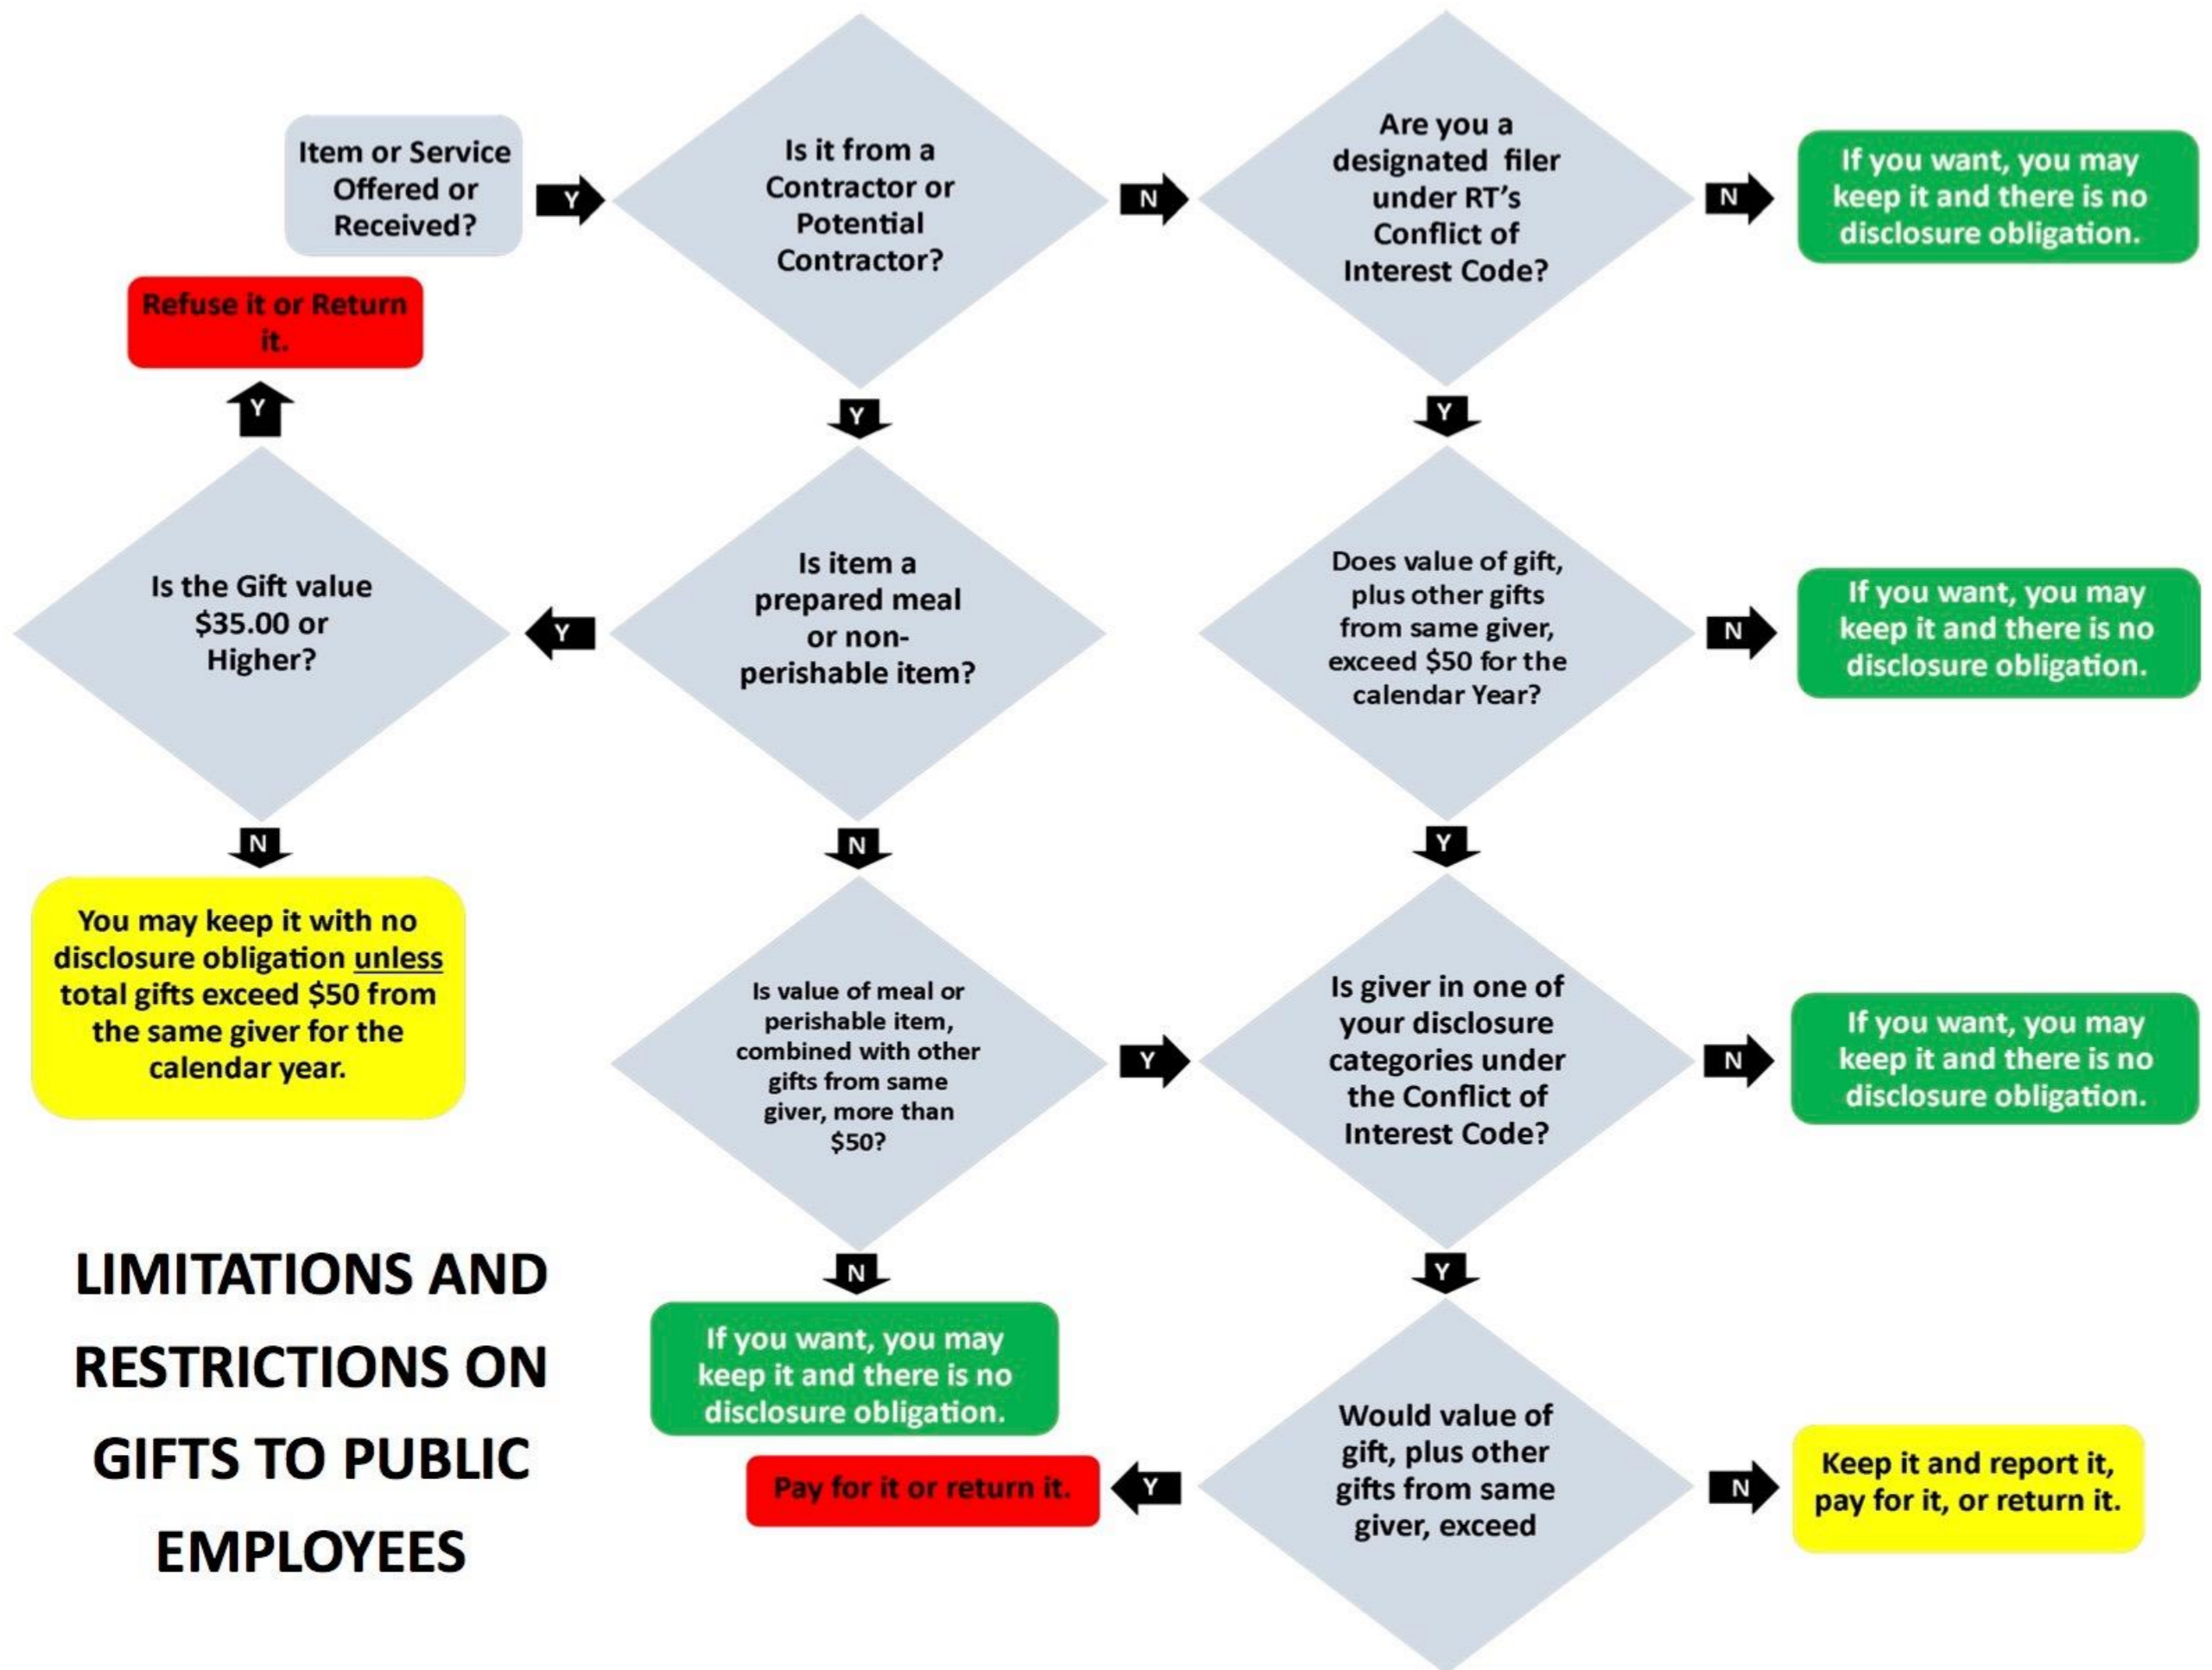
Item or Service Offered or Received?

Y

Is it from a Contractor or Potential Contractor?

N

Are you a designated filer under RT's Conflict of Interest Code?

N

If you want, you may keep it and there is no disclosure obligation.

Refuse it or Return it.

Y

Y

Y

Is the Gift value $35.00 or Higher?

Y

Is item a prepared meal or non-perishable item?

Does value of gift, plus other gifts from same giver, exceed $50 for the calendar Year?

N

If you want, you may keep it and there is no disclosure obligation.

N

N

Y

You may keep it with no disclosure obligation unless total gifts exceed $50 from the same giver for the calendar year.

Is value of meal or perishable item, combined with other gifts from same giver, more than $50?

Y

Is giver in one of your disclosure categories under the Conflict of Interest Code?

N

If you want, you may keep it and there is no disclosure obligation.

LIMITATIONS AND RESTRICTIONS ON GIFTS TO PUBLIC EMPLOYEES

N

Y

If you want, you may keep it and there is no disclosure obligation.

Pay for it or return it.

Y

Would value of gift, plus other gifts from same giver, exceed

N

Keep it and report it, pay for it, or return it.